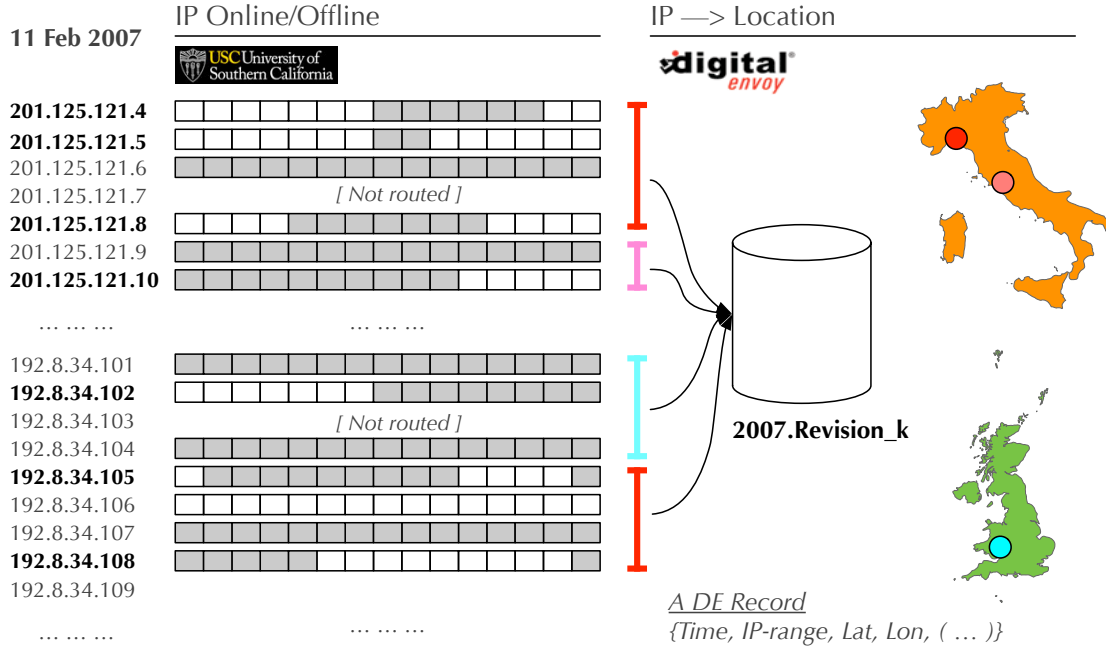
11 Feb 2007

IP Online/Offline

USC University of Southern California

201.125.121.4
201.125.121.5
201.125.121.6
201.125.121.7
[ Not routed ]
201.125.121.8
201.125.121.9
201.125.121.10

… … …
… … …

192.8.34.101
192.8.34.102
192.8.34.103
[ Not routed ]
192.8.34.104
192.8.34.105
192.8.34.106
192.8.34.107
192.8.34.108
192.8.34.109

… … …
… … …

IP —> Location

digital envoy

2007.Revision_k

A DE Record
{Time, IP-range, Lat, Lon, ( … )}